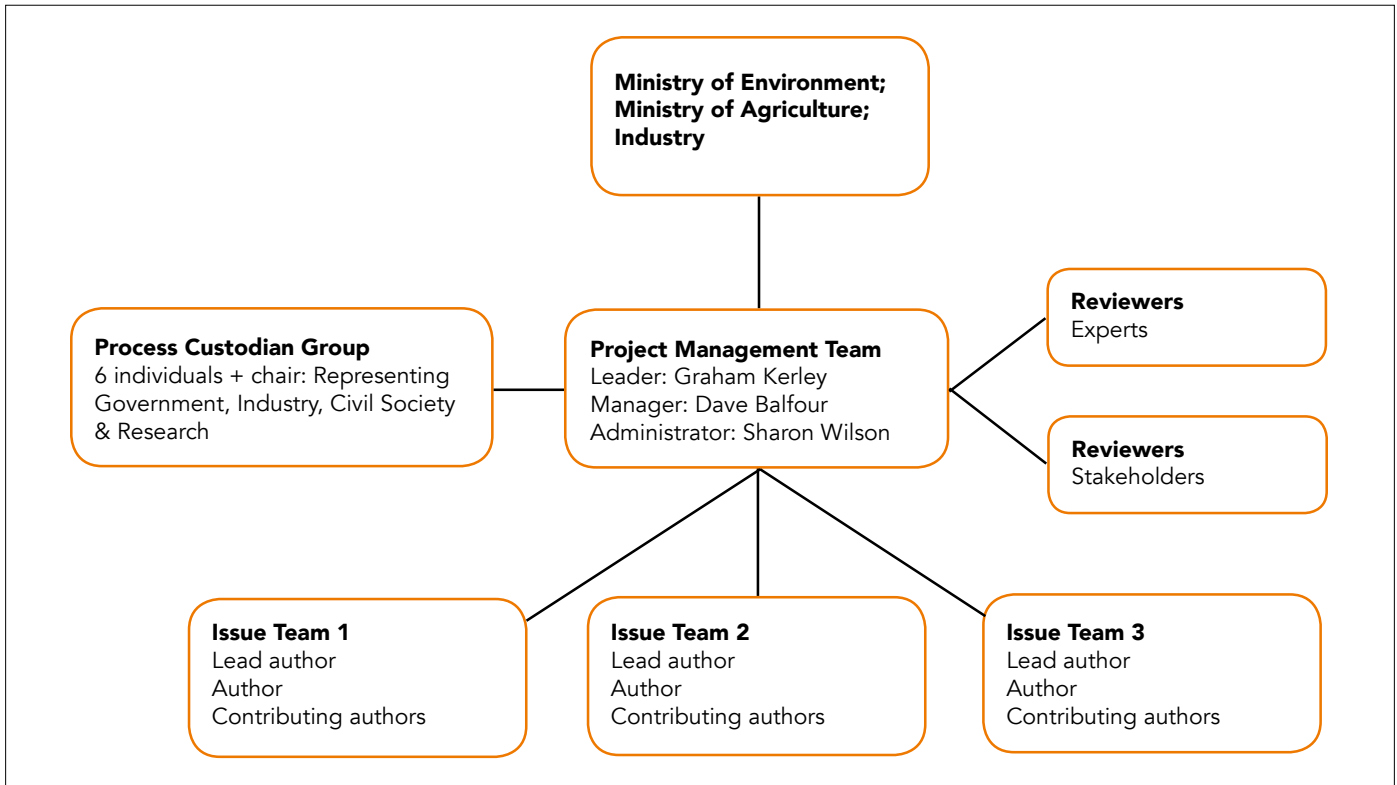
Ministry of Environment;
Ministry of Agriculture;
Industry

Process Custodian Group
6 individuals + chair: Representing Government, Industry, Civil Society & Research

Project Management Team
Leader: Graham Kerley
Manager: Dave Balfour
Administrator: Sharon Wilson

Reviewers
Experts

Reviewers
Stakeholders

Issue Team 1
Lead author
Author
Contributing authors

Issue Team 2
Lead author
Author
Contributing authors

Issue Team 3
Lead author
Author
Contributing authors